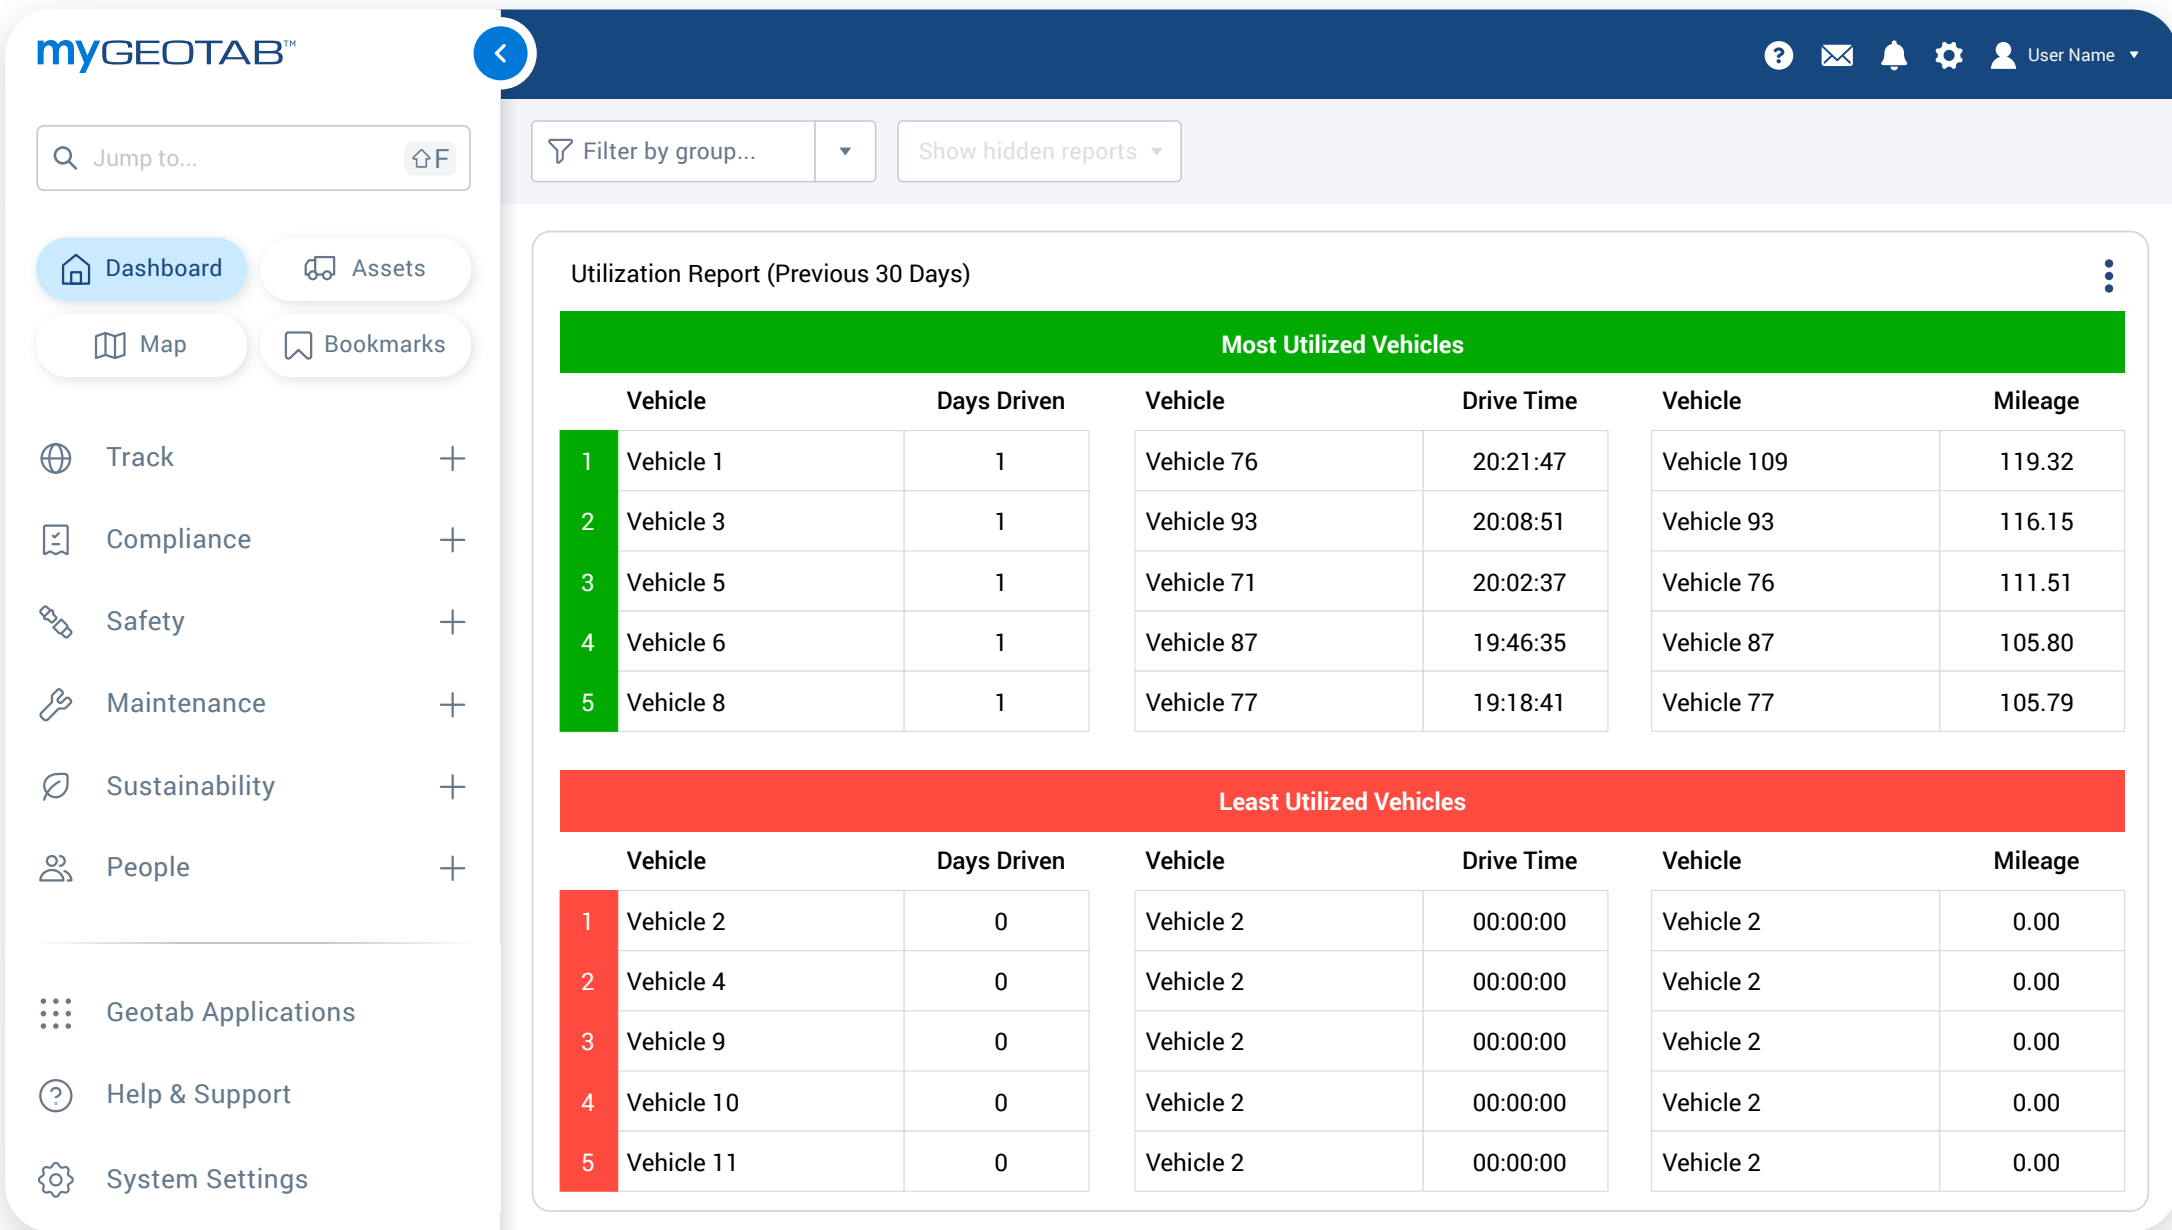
myGEOTAB™

Jump to... ⇧F

Dashboard
Assets
Map
Bookmarks

Track +
Compliance +
Safety +
Maintenance +
Sustainability +
People +

Geotab Applications
Help & Support
System Settings

User Name

Filter by group...
Show hidden reports

Utilization Report (Previous 30 Days)

Most Utilized Vehicles

| | Vehicle | Days Driven | Vehicle | Drive Time | Vehicle | Mileage |
|---|---|---|---|---|---|---|
| 1 | Vehicle 1 | 1 | Vehicle 76 | 20:21:47 | Vehicle 109 | 119.32 |
| 2 | Vehicle 3 | 1 | Vehicle 93 | 20:08:51 | Vehicle 93 | 116.15 |
| 3 | Vehicle 5 | 1 | Vehicle 71 | 20:02:37 | Vehicle 76 | 111.51 |
| 4 | Vehicle 6 | 1 | Vehicle 87 | 19:46:35 | Vehicle 87 | 105.80 |
| 5 | Vehicle 8 | 1 | Vehicle 77 | 19:18:41 | Vehicle 77 | 105.79 |

Least Utilized Vehicles

| | Vehicle | Days Driven | Vehicle | Drive Time | Vehicle | Mileage |
|---|---|---|---|---|---|---|
| 1 | Vehicle 2 | 0 | Vehicle 2 | 00:00:00 | Vehicle 2 | 0.00 |
| 2 | Vehicle 4 | 0 | Vehicle 2 | 00:00:00 | Vehicle 2 | 0.00 |
| 3 | Vehicle 9 | 0 | Vehicle 2 | 00:00:00 | Vehicle 2 | 0.00 |
| 4 | Vehicle 10 | 0 | Vehicle 2 | 00:00:00 | Vehicle 2 | 0.00 |
| 5 | Vehicle 11 | 0 | Vehicle 2 | 00:00:00 | Vehicle 2 | 0.00 |